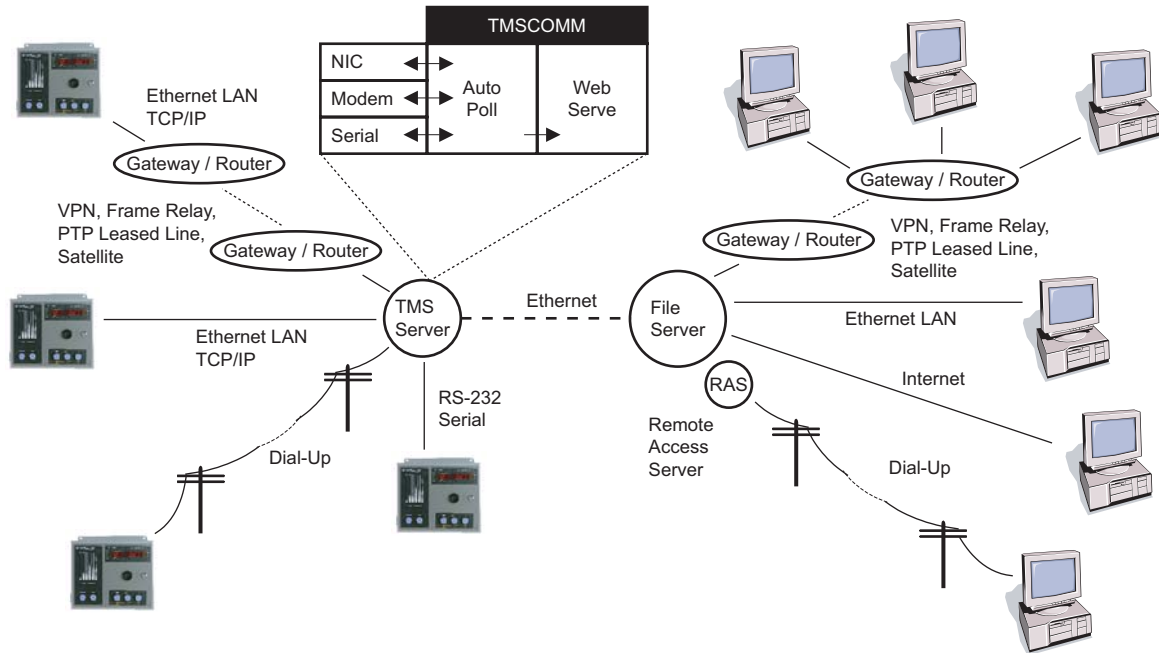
TMSCOMM

NIC

Modem

Serial

Auto Poll

Web Serve

Ethernet LAN TCP/IP

Gateway / Router

VPN, Frame Relay, PTP Leased Line, Satellite

Gateway / Router

TMS Server

Ethernet

Ethernet LAN TCP/IP

RS-232 Serial

Dial-Up

Gateway / Router

Gateway / Router

VPN, Frame Relay, PTP Leased Line, Satellite

File Server

Ethernet LAN

Internet

RAS

Remote Access Server

Dial-Up